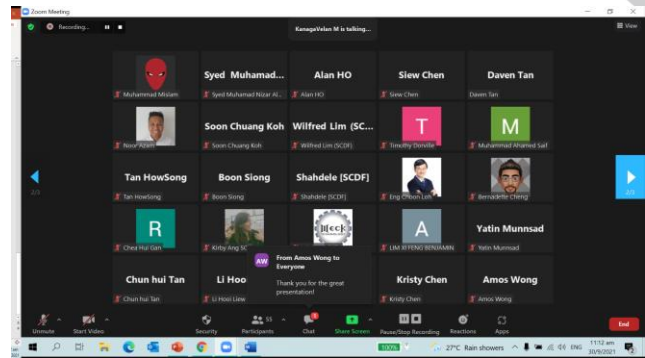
Zoom Meeting

Recording...

KanagaVelan M is talking...

View

Muhammad Mislam

Syed Muhamad...

Syed Muhamad Nizar Al...

Alan HO

Alan HO

Siew Chen

Siew Chen

Daven Tan

Daven Tan

Noor Azam

Soon Chuang Koh

Soon Chuang Koh

Wilfred Lim (SC...

Wilfred Lim (SCDF)

T

Timothy Donville

M

Muhammad Ahamed Saif

1/3

2/3

Tan HowSong

Tan HowSong

Boon Siong

Boon Siong

Shahdele [SCDF]

Shahdele [SCDF]

Eng Choon Loh

Bernadette Cheng

R

Chea Hui Gan

Kirby Ang SC

A

LIM JI FENG BENJAMIN

Yatin Munnsad

Yatin Munnsad

Chun hui Tan

Chun hui Tan

Li Hoo

Li Hooi Liew

AW

From Amos Wong to Everyone

Thank you for the great presentation!

Kristy Chen

Kristy Chen

Amos Wong

Amos Wong

Unmute

Start Video

Security

55

Participants

Chat

Share Screen

Pause/Stop Recording

Reactions

Apps

End

100%

27°C Rain showers

ENG

11:12 am

30/9/2021